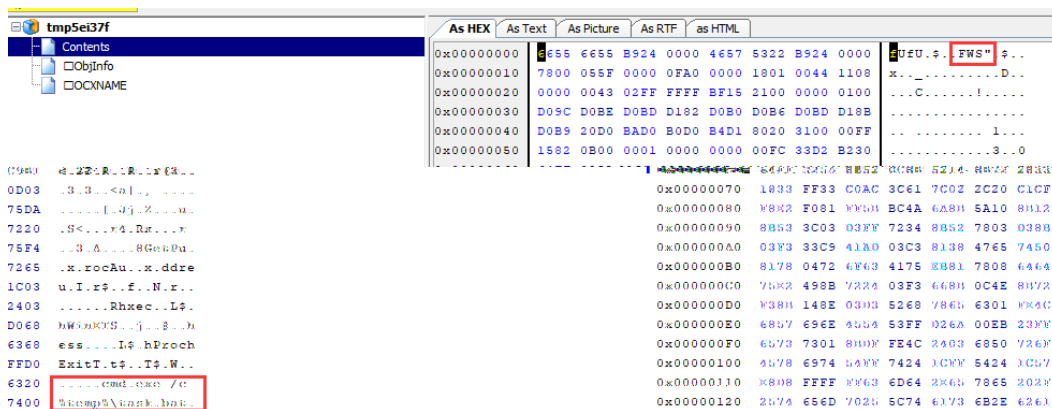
tmp5ei37f
Contents
□ObjInfo
□OCXNAME

As HEX | As Text | As Picture | As RTF | as HTML

0x00000000 6655 6655 B924 0000 4657 5322 B924 0000 fUfU.$..FWS".$..
0x00000010 7800 055F 0000 0FA0 0000 1801 0044 1108 x.._.........D..
0x00000020 0000 0443 02FF FFFF BF15 2100 0000 0100 ...C......!.....
0x00000030 D09C D0BE D0BD D182 D0B0 D0B6 D0BD D18B ................
0x00000040 D0B9 20D0 BAD0 B0D0 B4D1 8020 3100 00FF .......... 1...
0x00000050 1582 0B00 0001 0000 0000 00FC 33D2 B230 ............3..0

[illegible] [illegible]
0D03 .3.3..<a|.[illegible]
75DA .....[.j.Z...u.
7220 .S<....r4.Rz...r
75F4 ..3.A.....8Get@u.
7265 .x.rocAu..x.ddre
1C03 u.I.r$..f..N.r..
2403 ......Rhxec..L$.
D068 hW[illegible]..j..$...h
6368 ess....L$.hProch
FFD0 ExitT.t$..T$.W..
6320 .....cmd.exe /c
7400 %temp%\task.bat.

0x00000070 1833 FF33 C0AC 3C61 7C02 2C20 C1CF
0x00000080 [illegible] F081 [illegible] BC4A 6A80 5A10 8012
0x00000090 8853 3C03 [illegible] 7234 8852 7803 0388
0x000000A0 03F3 33C9 41A0 03C3 8138 4765 7450
0x000000B0 8178 0472 6F63 4175 EB81 7808 6464
0x000000C0 75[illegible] 498B 7224 03F3 668B 0C4E 8872
0x000000D0 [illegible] 148E 0303 5268 786B 6301 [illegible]
0x000000E0 6857 696E 4554 53FF 026A 00EB 23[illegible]
0x000000F0 6573 7301 80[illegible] FE4C 2403 6850 726F
0x00000100 4578 6974 54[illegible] 7424 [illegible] 5424 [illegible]
0x00000110 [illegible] FFFF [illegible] 6D64 2E65 7865 202F
0x00000120 2574 656D 7025 5C74 6173 6B2E 6261